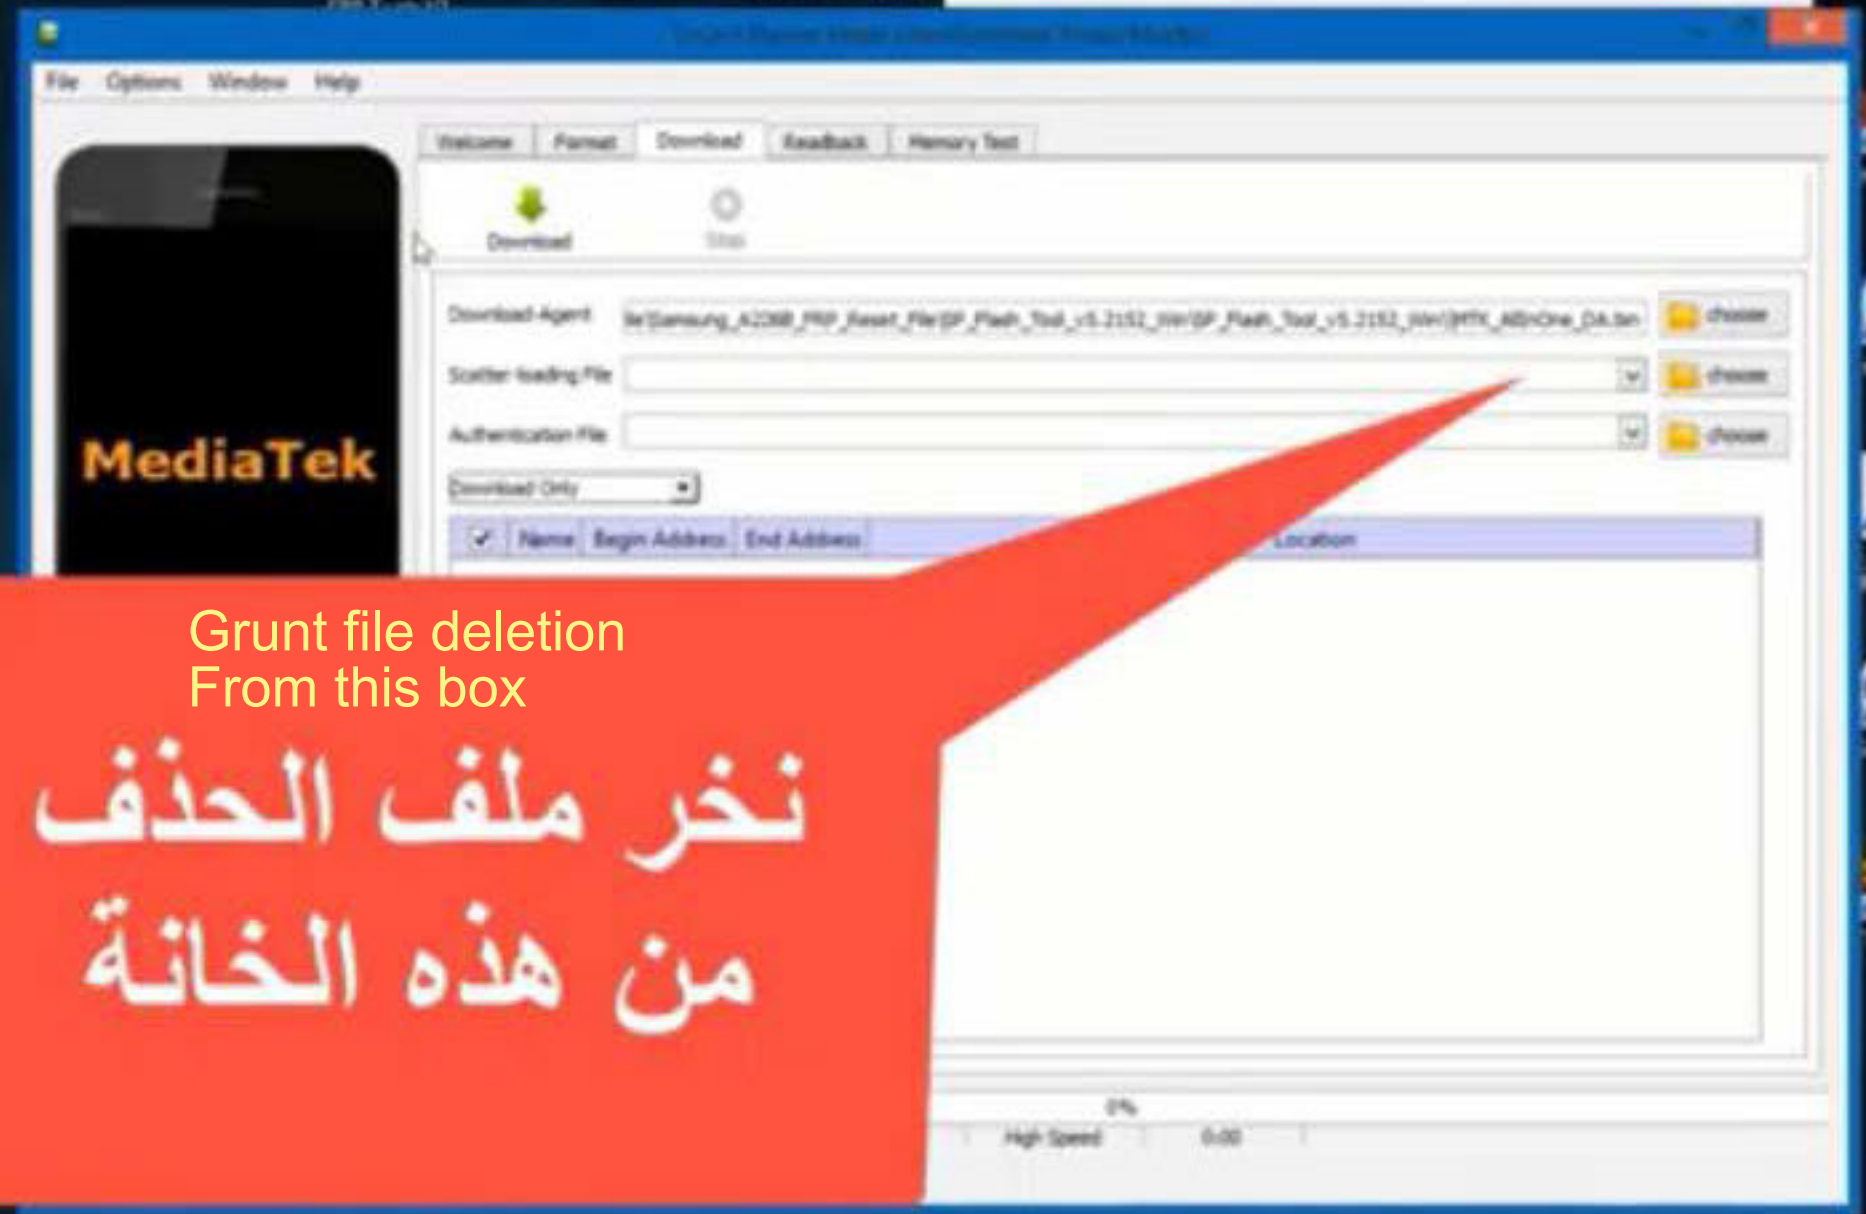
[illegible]

File Options Window Help

Welcome Format Download Readback Memory Test

Download Stop

MediaTek

Download-Agent le\Samsung_A226B_FRP_Reset_File\SP_Flash_Tool_v5.2152_Win\SP_Flash_Tool_v5.2152_Win\MTK_AllInOne_DA.bin choose

Scatter-loading File choose

Authentication File choose

Download Only

Name Begin Address End Address Location

Grunt file deletion
From this box

نخر ملف الحذف
من هذه الخانة

0%

High Speed 0:00